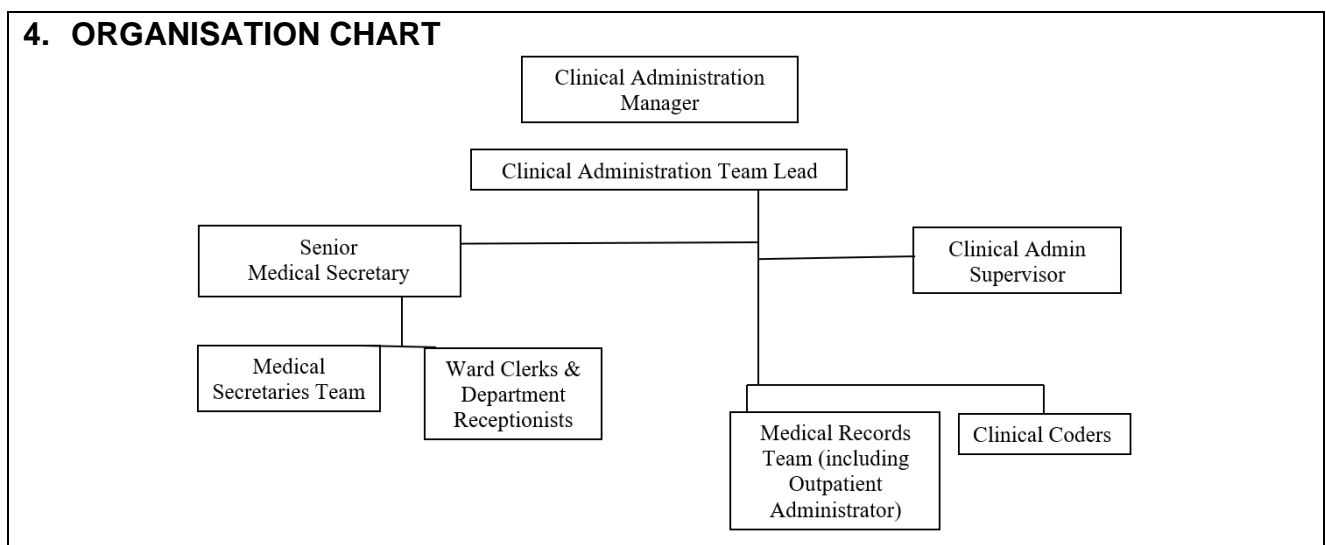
4. ORGANISATION CHART

Clinical Administration Manager

Clinical Administration Team Lead

Senior Medical Secretary

Clinical Admin Supervisor

Medical Secretaries Team

Ward Clerks & Department Receptionists

Medical Records Team (including Outpatient Administrator)

Clinical Coders